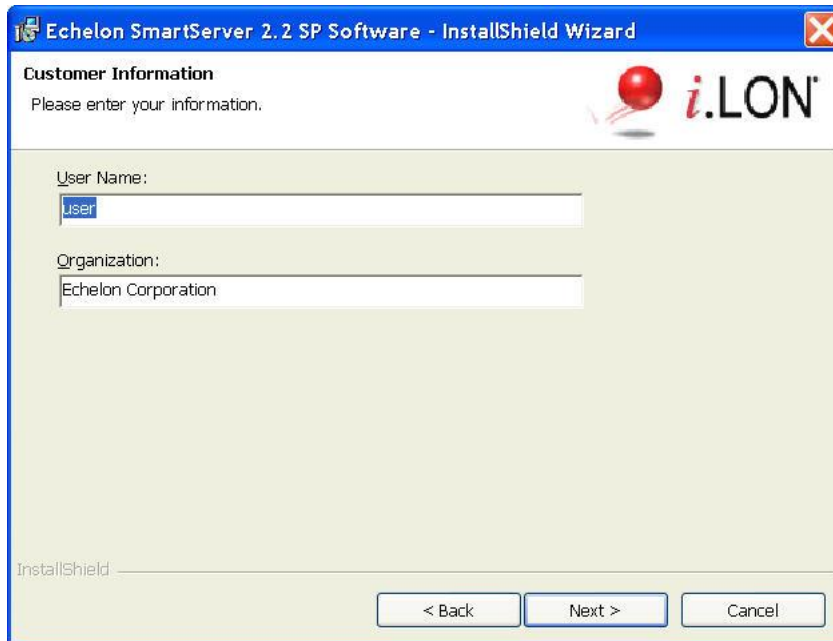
Echelon SmartServer 2.2 SP Software - InstallShield Wizard

Customer Information

Please enter your information.

i.LON

User Name:

user

Organization:

Echelon Corporation

InstallShield

< Back

Next >

Cancel